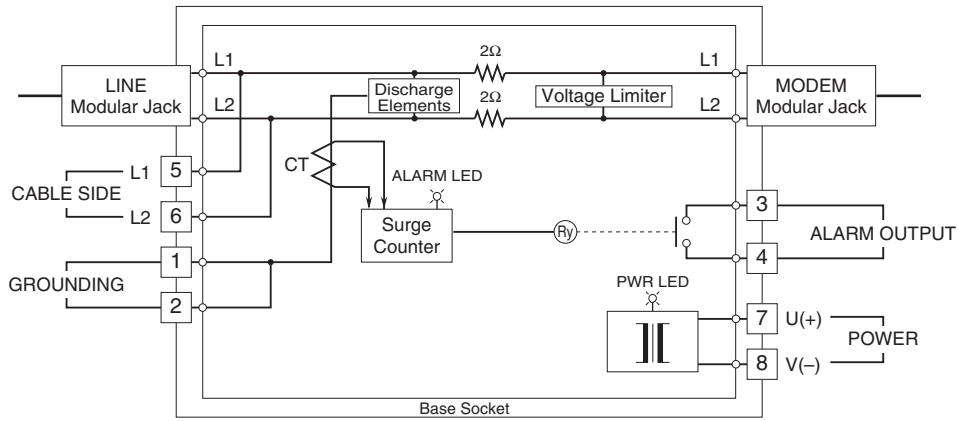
LINE Modular Jack

L1

L2

2Ω

2Ω

Discharge Elements

Voltage Limiter

L1

L2

MODEM Modular Jack

L1 5

CABLE SIDE

L2 6

CT

ALARM LED

Surge Counter

Ry

3

ALARM OUTPUT

4

GROUNDING

1

2

PWR LED

7 U(+)

POWER

8 V(–)

Base Socket